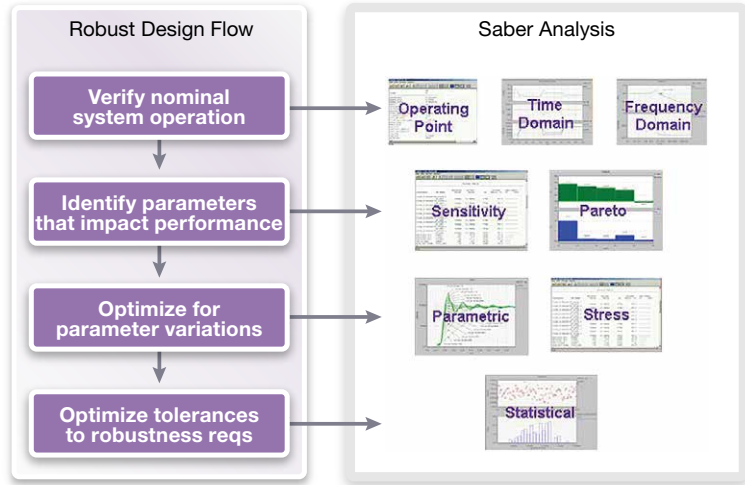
Robust Design Flow

Verify nominal system operation

Identify parameters that impact performance

Optimize for parameter variations

Optimize tolerances to robustness reqs

Saber Analysis

Operating Point

Time Domain

Frequency Domain

Sensitivity

Pareto

Parametric

Stress

Statistical